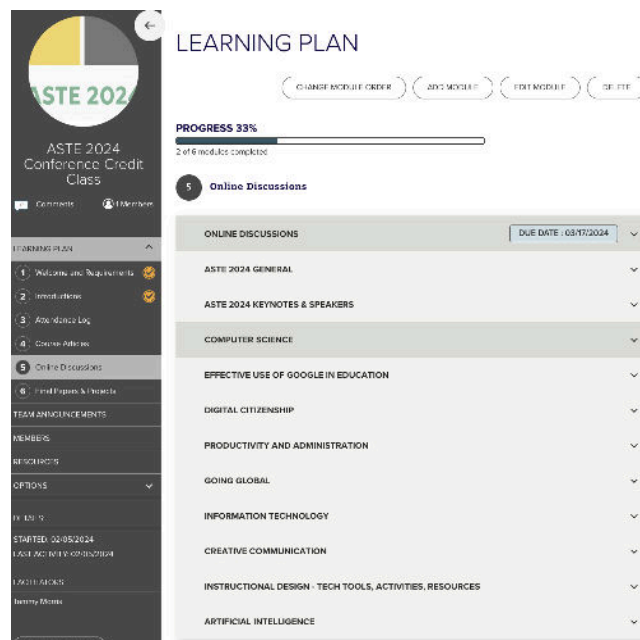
ASTE 2024

ASTE 2024 Conference Credit Class

Comments 1 Members

LEARNING PLAN

1 Welcome and Requirements
2 Introductions
3 Attendance Log
4 Course Articles
5 Online Discussions
6 Final Papers & Projects

TEAM ANNOUNCEMENTS
MEMBERS
RESOURCES
OPTIONS

DETAILS
STARTED: 02/05/2024
LAST ACTIVITY: 02/05/2024

FACILITATORS
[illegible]

LEARNING PLAN

CHANGE MODULE ORDER
ADD MODULE
EDIT MODULE
DELETE

PROGRESS 33%
2 of 6 modules completed

5 Online Discussions

ONLINE DISCUSSIONS
DUE DATE : 03/17/2024
ASTE 2024 GENERAL
ASTE 2024 KEYNOTES & SPEAKERS
COMPUTER SCIENCE
EFFECTIVE USE OF GOOGLE IN EDUCATION
DIGITAL CITIZENSHIP
PRODUCTIVITY AND ADMINISTRATION
GOING GLOBAL
INFORMATION TECHNOLOGY
CREATIVE COMMUNICATION
INSTRUCTIONAL DESIGN - TECH TOOLS, ACTIVITIES, RESOURCES
ARTIFICIAL INTELLIGENCE